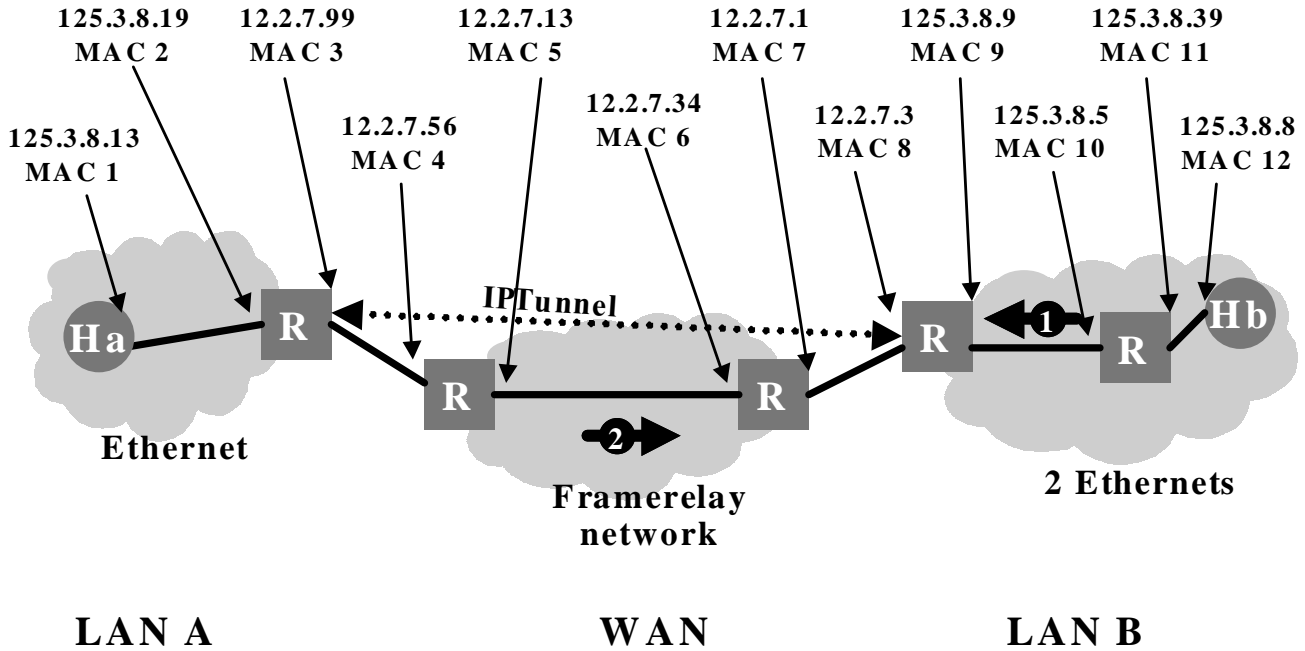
125.3.8.19
MAC 2

12.2.7.99
MAC 3

12.2.7.13
MAC 5

12.2.7.1
MAC 7

125.3.8.9
MAC 9

125.3.8.39
MAC 11

125.3.8.13
MAC 1

12.2.7.56
MAC 4

12.2.7.34
MAC 6

12.2.7.3
MAC 8

125.3.8.5
MAC 10

125.3.8.8
MAC 12

IPTunnel

Ha

R

R

R

R

R

Hb

1

2

Ethernet

Framerelay network

2 Ethernets

LAN A

WAN

LAN B